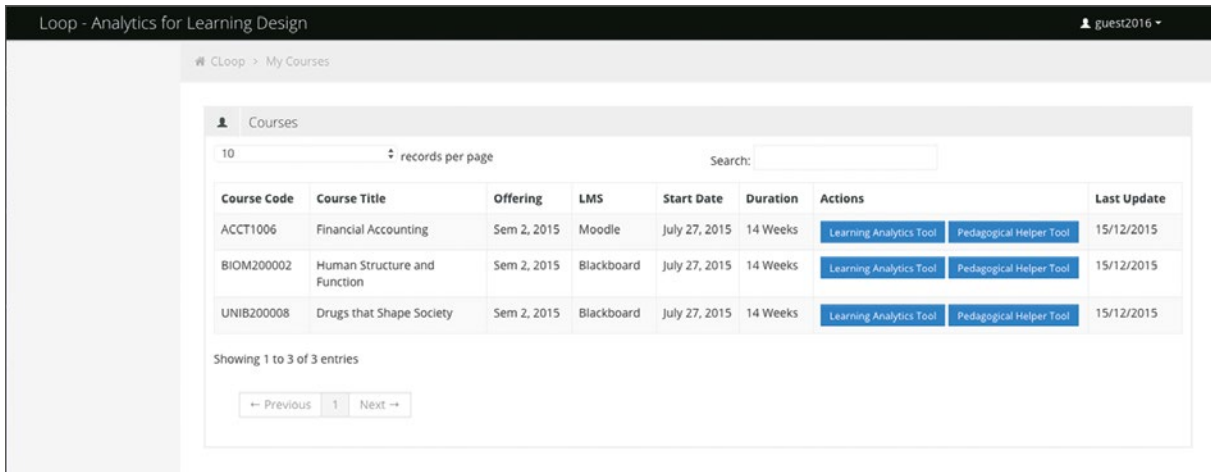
Loop - Analytics for Learning Design

guest2016

CLoop > My Courses

Courses

10 records per page

Search:

| Course Code | Course Title | Offering | LMS | Start Date | Duration | Actions | Last Update |
|---|---|---|---|---|---|---|---|
| ACCT1006 | Financial Accounting | Sem 2, 2015 | Moodle | July 27, 2015 | 14 Weeks | Learning Analytics Tool Pedagogical Helper Tool | 15/12/2015 |
| BIOM200002 | Human Structure and Function | Sem 2, 2015 | Blackboard | July 27, 2015 | 14 Weeks | Learning Analytics Tool Pedagogical Helper Tool | 15/12/2015 |
| UNIB200008 | Drugs that Shape Society | Sem 2, 2015 | Blackboard | July 27, 2015 | 14 Weeks | Learning Analytics Tool Pedagogical Helper Tool | 15/12/2015 |

Showing 1 to 3 of 3 entries

← Previous 1 Next →